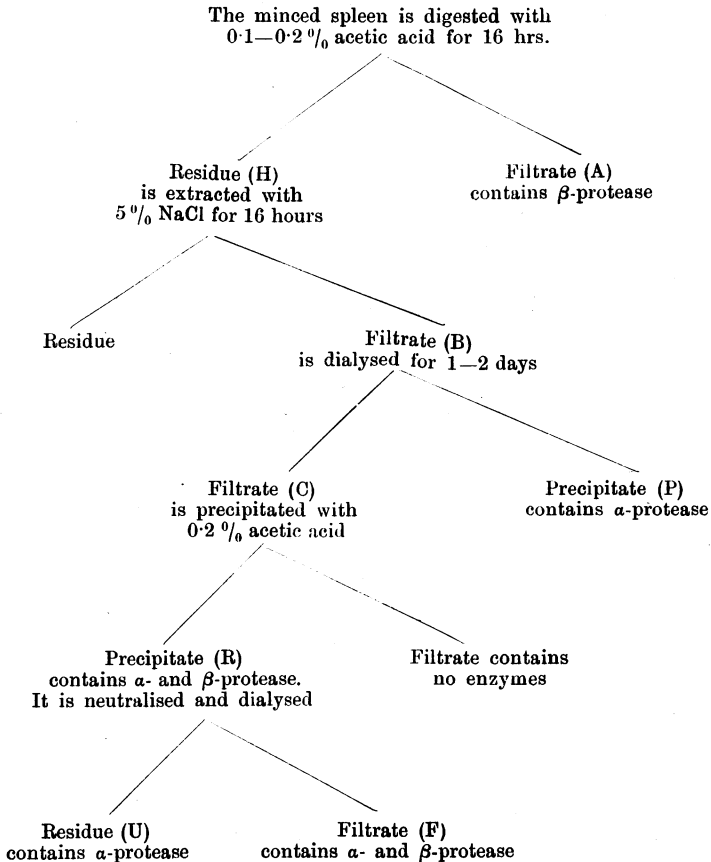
The minced spleen is digested with 0·1—0·2 % acetic acid for 16 hrs.

Residue (H) is extracted with 5 % NaCl for 16 hours

Filtrate (A) contains $\beta$-protease

Residue

Filtrate (B) is dialysed for 1—2 days

Filtrate (C) is precipitated with 0·2 % acetic acid

Precipitate (P) contains $\alpha$-protease

Precipitate (R) contains $\alpha$- and $\beta$-protease. It is neutralised and dialysed

Filtrate contains no enzymes

Residue (U) contains $\alpha$-protease

Filtrate (F) contains $\alpha$- and $\beta$-protease